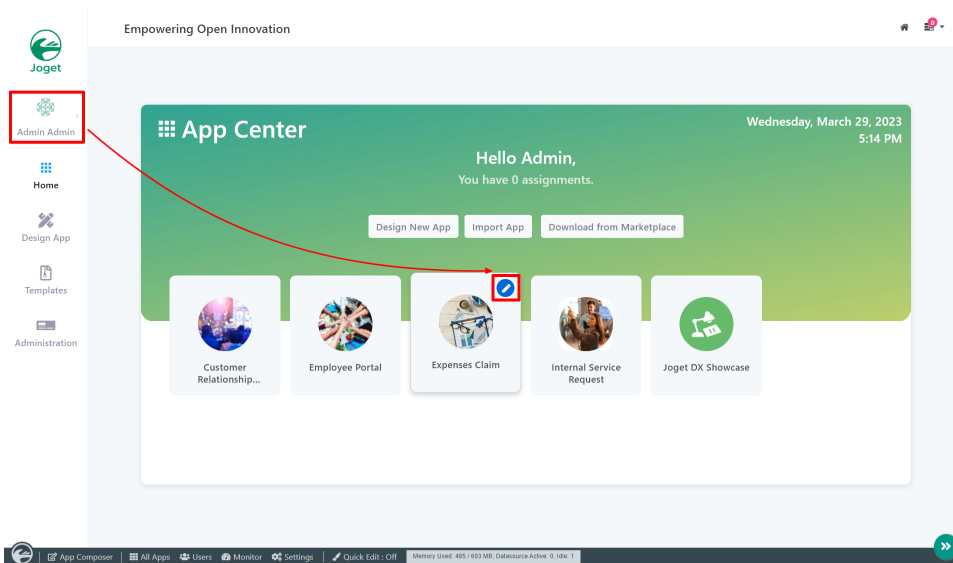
Joget

Admin Admin

Home

Design App

Templates

Administration

Empowering Open Innovation

0

App Center

Wednesday, March 29, 2023
5:14 PM

Hello Admin,
You have 0 assignments.

Design New App | Import App | Download from Marketplace

Customer Relationship...

Employee Portal

Expenses Claim

Internal Service Request

Joget DX Showcase

App Composer | All Apps | Users | Monitor | Settings | Quick Edit : Off | Memory Used: 485 / 603 MB; Datasource Active: 0, Idle: 1